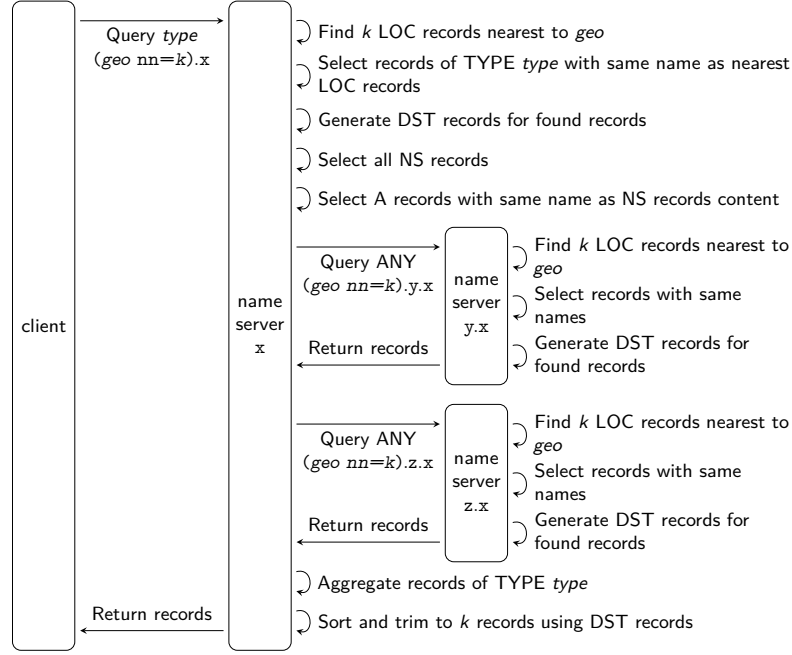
client

Query *type*
(*geo* nn=*k*).x

name server x

Find *k* LOC records nearest to *geo*

Select records of TYPE *type* with same name as nearest LOC records

Generate DST records for found records

Select all NS records

Select A records with same name as NS records content

Query ANY
(*geo* *nn*=*k*).y.x

name server y.x

Find *k* LOC records nearest to *geo*

Select records with same names

Generate DST records for found records

Return records

Query ANY
(*geo* *nn*=*k*).z.x

name server z.x

Find *k* LOC records nearest to *geo*

Select records with same names

Generate DST records for found records

Return records

Aggregate records of TYPE *type*

Return records

Sort and trim to *k* records using DST records